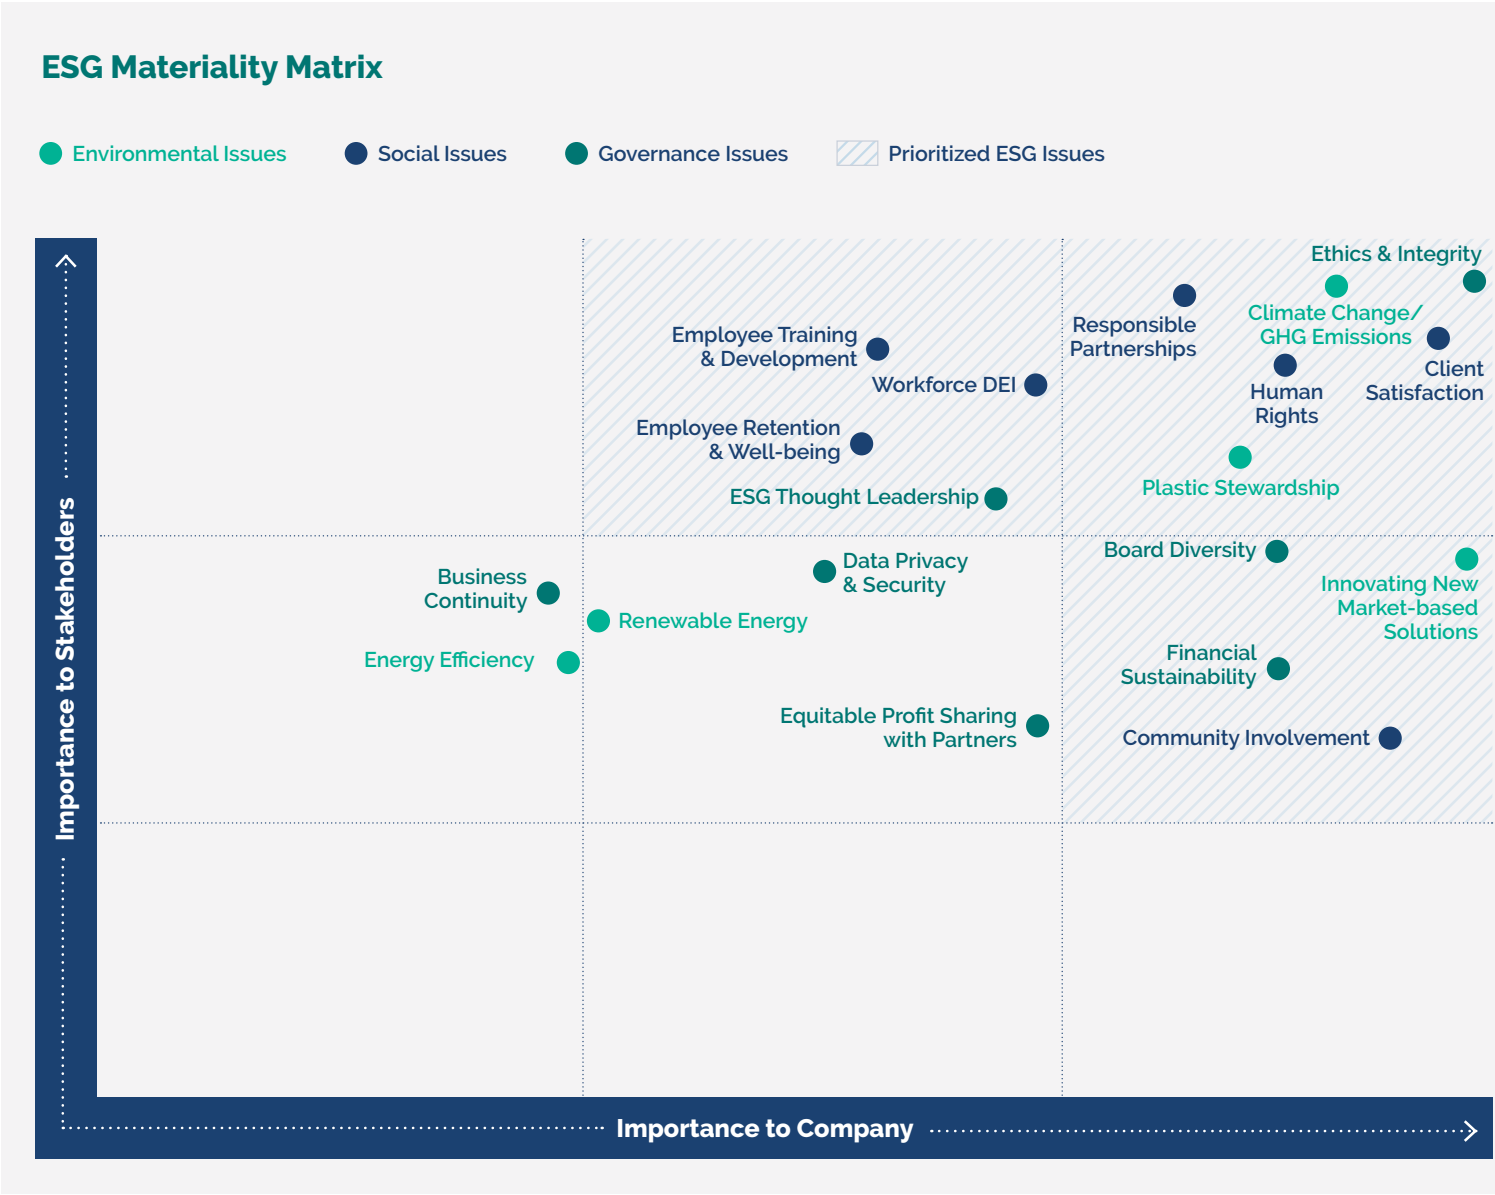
ESG Materiality Matrix

Environmental Issues
Social Issues
Governance Issues
Prioritized ESG Issues

Importance to Stakeholders

Ethics & Integrity
Climate Change/ GHG Emissions
Responsible Partnerships
Client Satisfaction
Human Rights
Plastic Stewardship
Employee Training & Development
Workforce DEI
Employee Retention & Well-being
ESG Thought Leadership
Board Diversity
Innovating New Market-based Solutions
Financial Sustainability
Community Involvement
Business Continuity
Data Privacy & Security
Renewable Energy
Energy Efficiency
Equitable Profit Sharing with Partners

Importance to Company